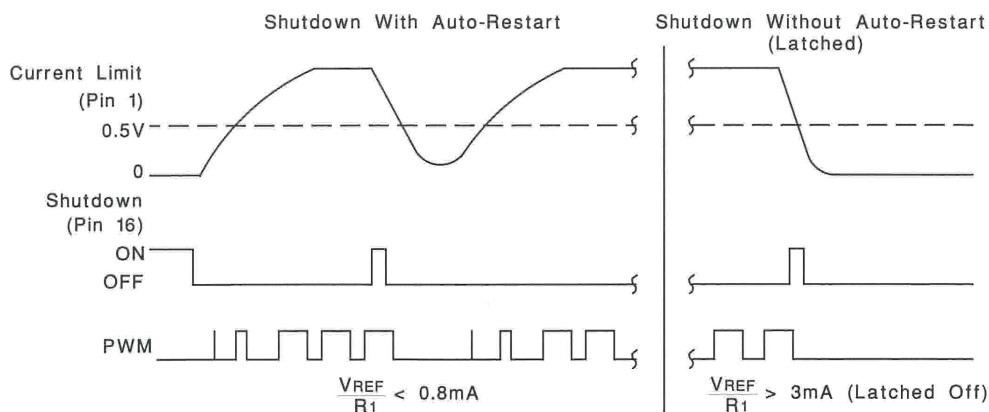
Shutdown With Auto-Restart

Shutdown Without Auto-Restart (Latched)

Current Limit (Pin 1)

0.5V

0

Shutdown (Pin 16)

ON

OFF

PWM

$\frac{V_{REF}}{R_1} < 0.8mA$

$\frac{V_{REF}}{R_1} > 3mA$ (Latched Off)